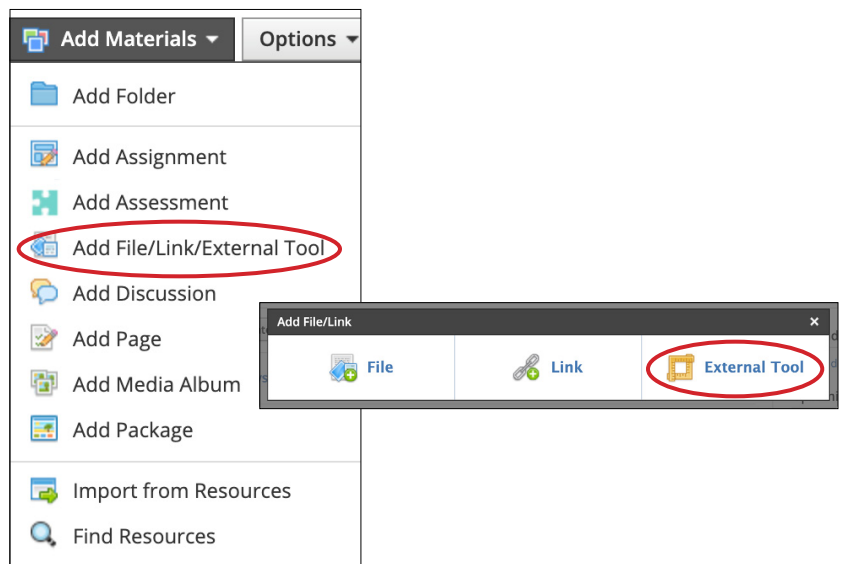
Add Materials ▾ Options ▾

Add Folder

Add Assignment

Add Assessment

Add File/Link/External Tool

Add Discussion

Add Page

Add Media Album

Add Package

Import from Resources

Find Resources

Add File/Link ×

File

Link

External Tool